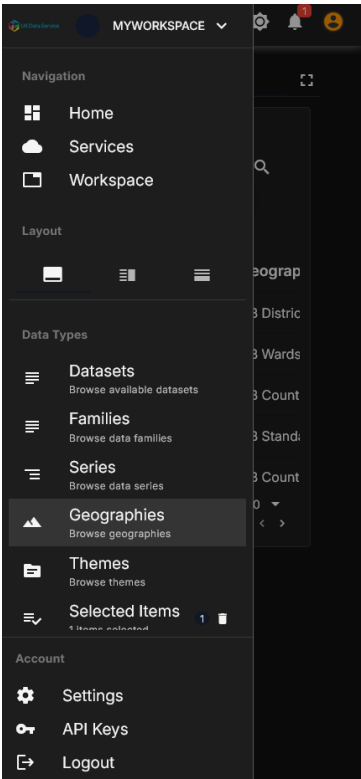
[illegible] MYWORKSPACE

1

Navigation

Home

Services

Workspace

Layout

Data Types

Datasets
Browse available datasets

Families
Browse data families

Series
Browse data series

Geographies
Browse geographies

Themes
Browse themes

Selected Items
1 items selected

1

Account

Settings

API Keys

Logout

eograp

3 Distric

3 Wards

3 Count

3 Stand

3 Count

0